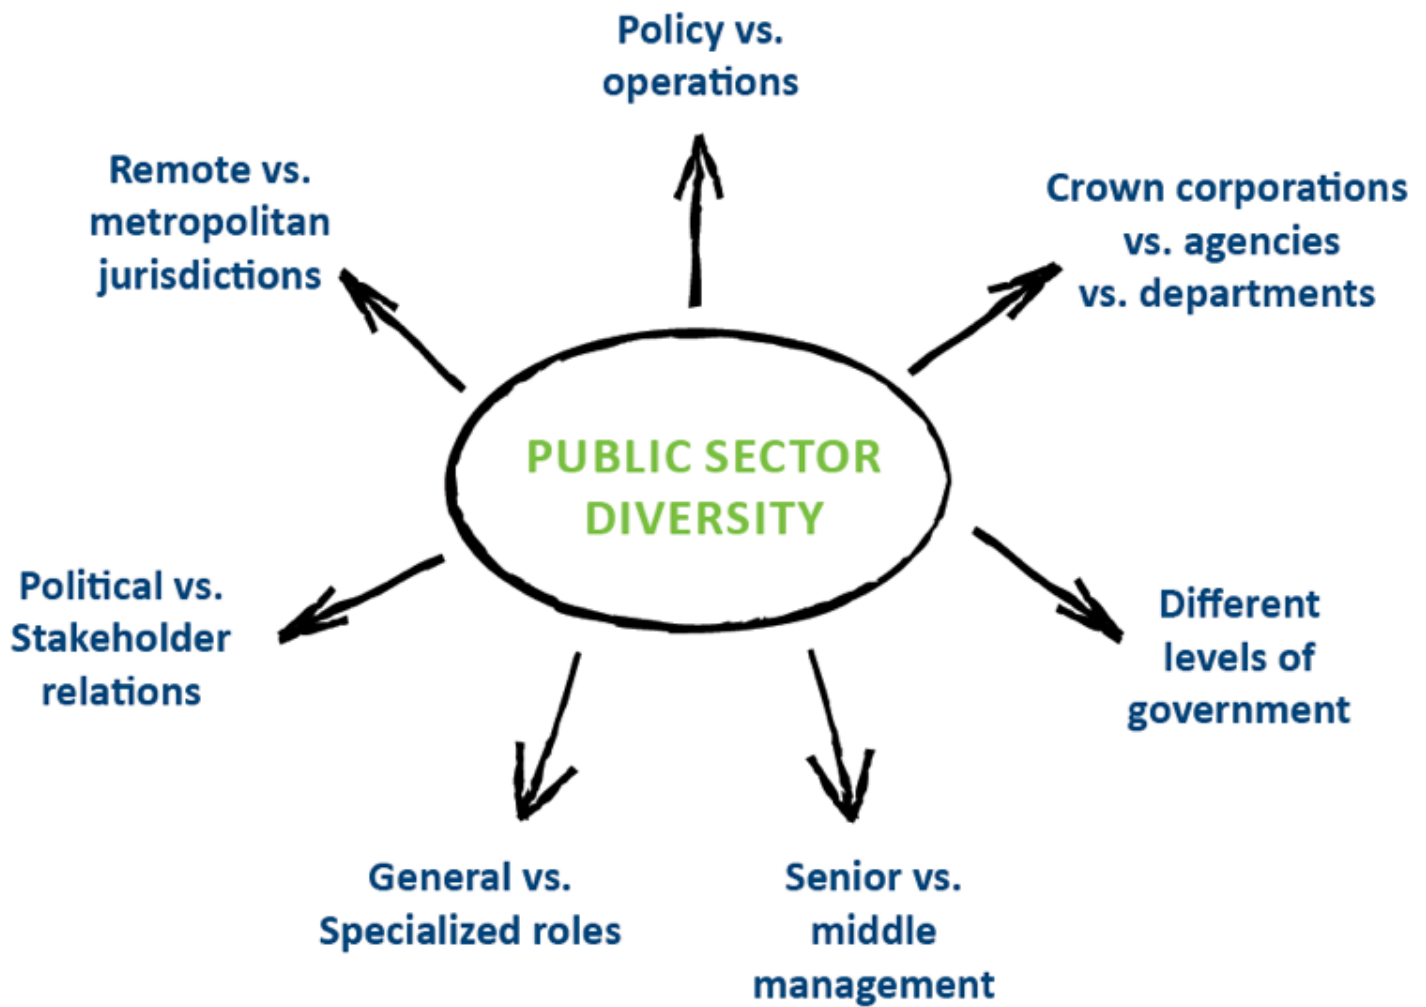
Policy vs. operations

Remote vs. metropolitan jurisdictions

Crown corporations vs. agencies vs. departments

PUBLIC SECTOR DIVERSITY

Political vs. Stakeholder relations

Different levels of government

General vs. Specialized roles

Senior vs. middle management